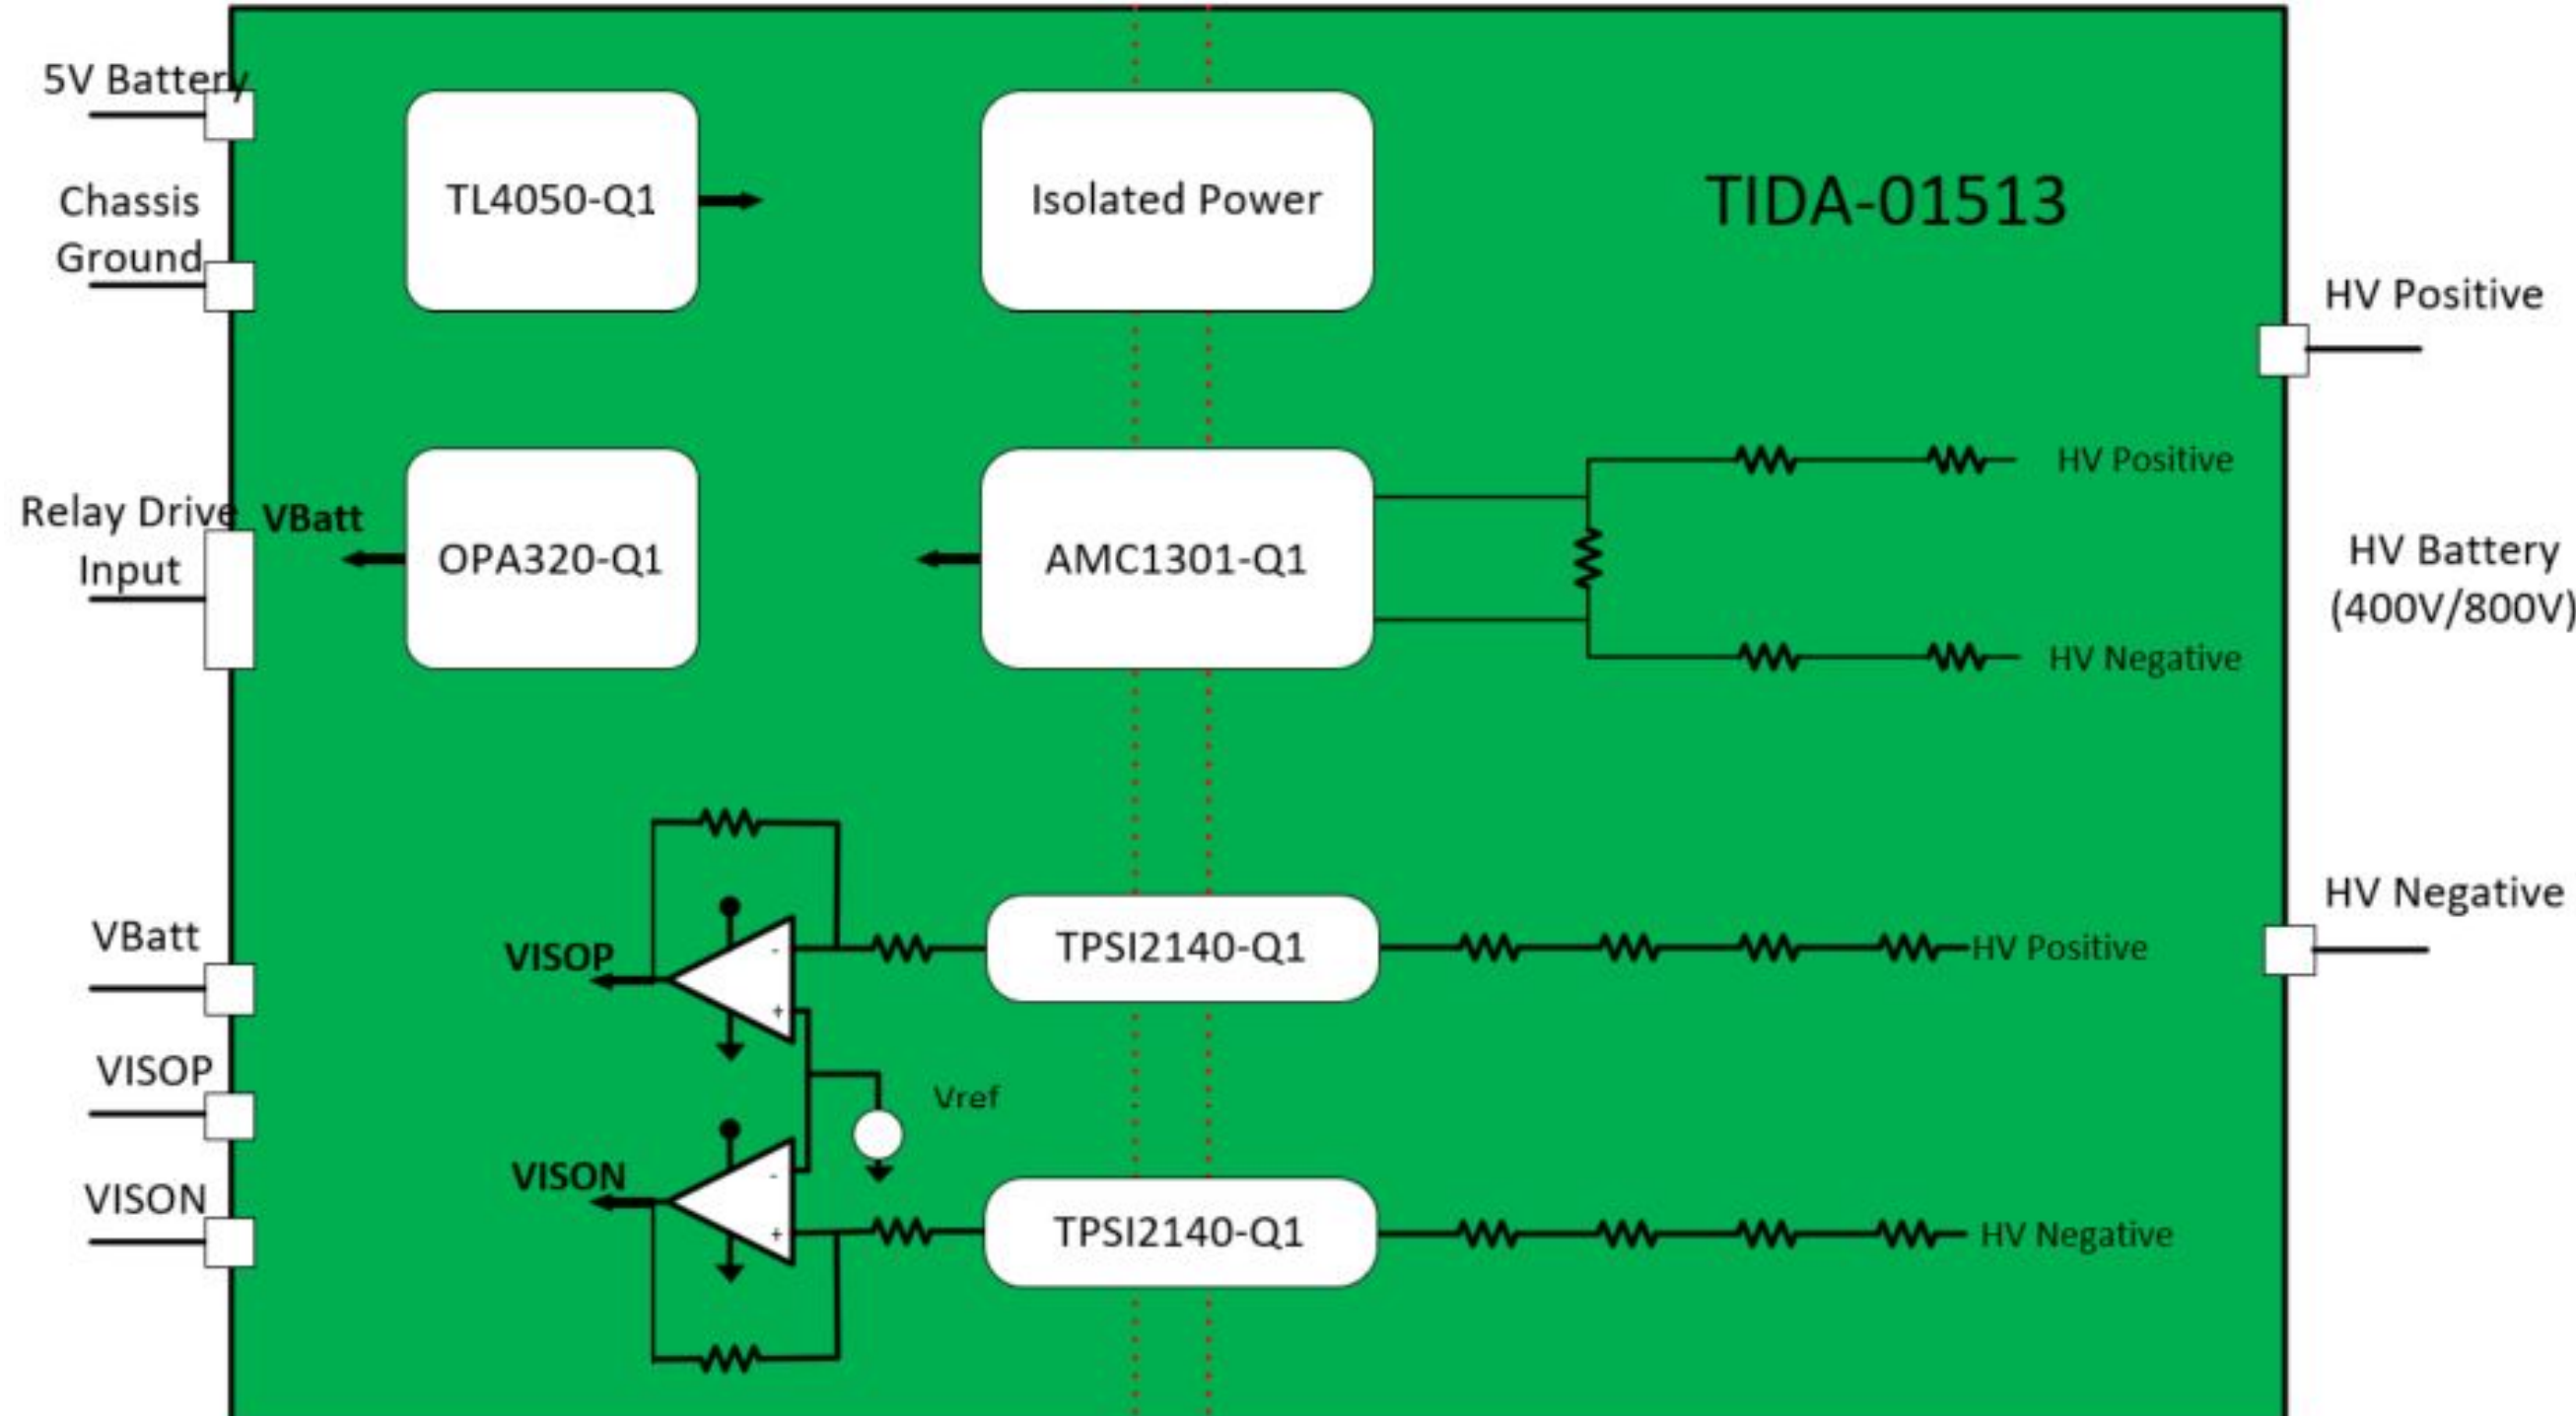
5V Battery

Chassis Ground

TL4050-Q1

Isolated Power

TIDA-01513

HV Positive

HV Positive

Relay Drive Input

VBatt

OPA320-Q1

AMC1301-Q1

HV Battery (400V/800V)

HV Negative

HV Negative

VISOP

TPSI2140-Q1

HV Positive

VBatt

VISOP

Vref

VISON

VISON

TPSI2140-Q1

HV Negative